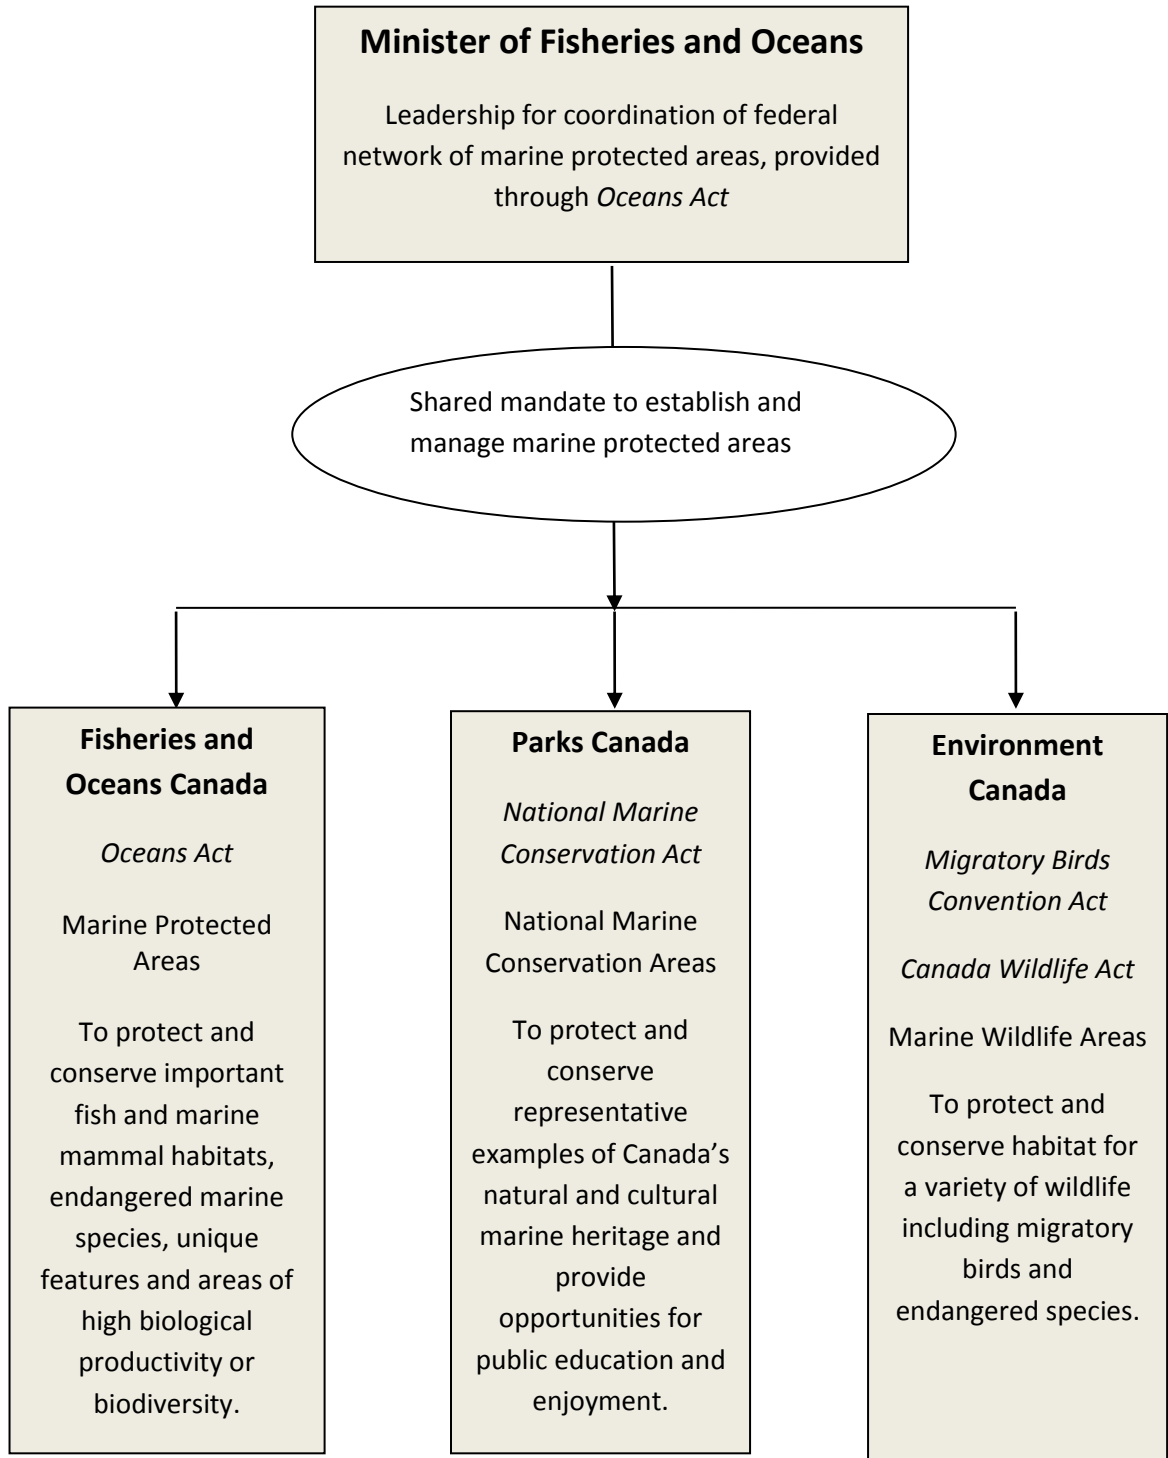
Minister of Fisheries and Oceans

Leadership for coordination of federal network of marine protected areas, provided through Oceans Act

Shared mandate to establish and manage marine protected areas

Fisheries and Oceans Canada

Oceans Act

Marine Protected Areas

To protect and conserve important fish and marine mammal habitats, endangered marine species, unique features and areas of high biological productivity or biodiversity.

Parks Canada

National Marine Conservation Act

National Marine Conservation Areas

To protect and conserve representative examples of Canada's natural and cultural marine heritage and provide opportunities for public education and enjoyment.

Environment Canada

Migratory Birds Convention Act

Canada Wildlife Act

Marine Wildlife Areas

To protect and conserve habitat for a variety of wildlife including migratory birds and endangered species.